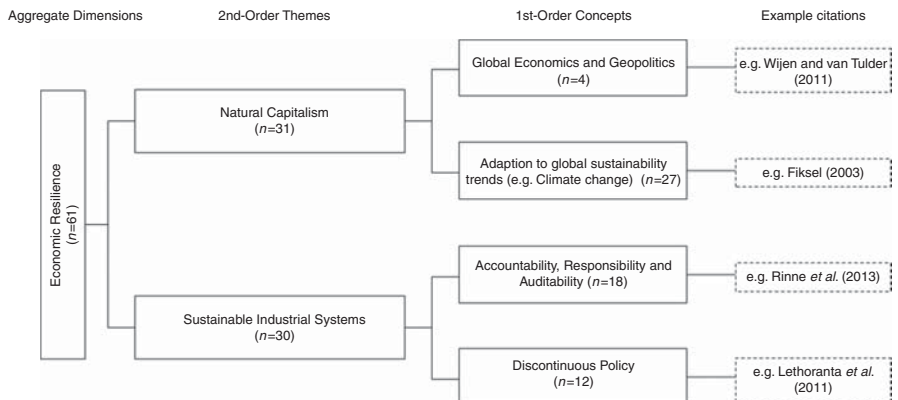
Aggregate Dimensions

2nd-Order Themes

1st-Order Concepts

Example citations

Economic Resilience ($n$=61)

Natural Capitalism ($n$=31)

Global Economics and Geopolitics ($n$=4)

e.g. Wijen and van Tulder (2011)

Adaption to global sustainability trends (e.g. Climate change) ($n$=27)

e.g. Fiksel (2003)

Sustainable Industrial Systems ($n$=30)

Accountability, Responsibility and Auditability ($n$=18)

e.g. Rinne *et al.* (2013)

Discontinuous Policy ($n$=12)

e.g. Lethoranta *et al.* (2011)